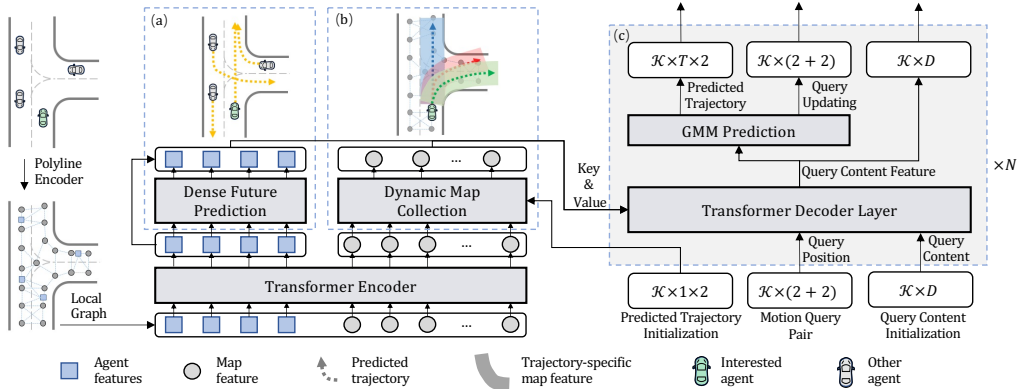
(a)

(b)

(c)

Polyline Encoder

Local Graph

Dense Future Prediction

Dynamic Map Collection

...

...

...

Transformer Encoder

Key & Value

$\mathcal{K}\times T\times 2$

$\mathcal{K}\times(2+2)$

$\mathcal{K}\times D$

Predicted Trajectory

Query Updating

GMM Prediction

Query Content Feature

$\times N$

Transformer Decoder Layer

Query Position

Query Content

$\mathcal{K}\times 1\times 2$

$\mathcal{K}\times(2+2)$

$\mathcal{K}\times D$

Predicted Trajectory Initialization

Motion Query Pair

Query Content Initialization

Agent features

Map feature

Predicted trajectory

Trajectory-specific map feature

Interested agent

Other agent